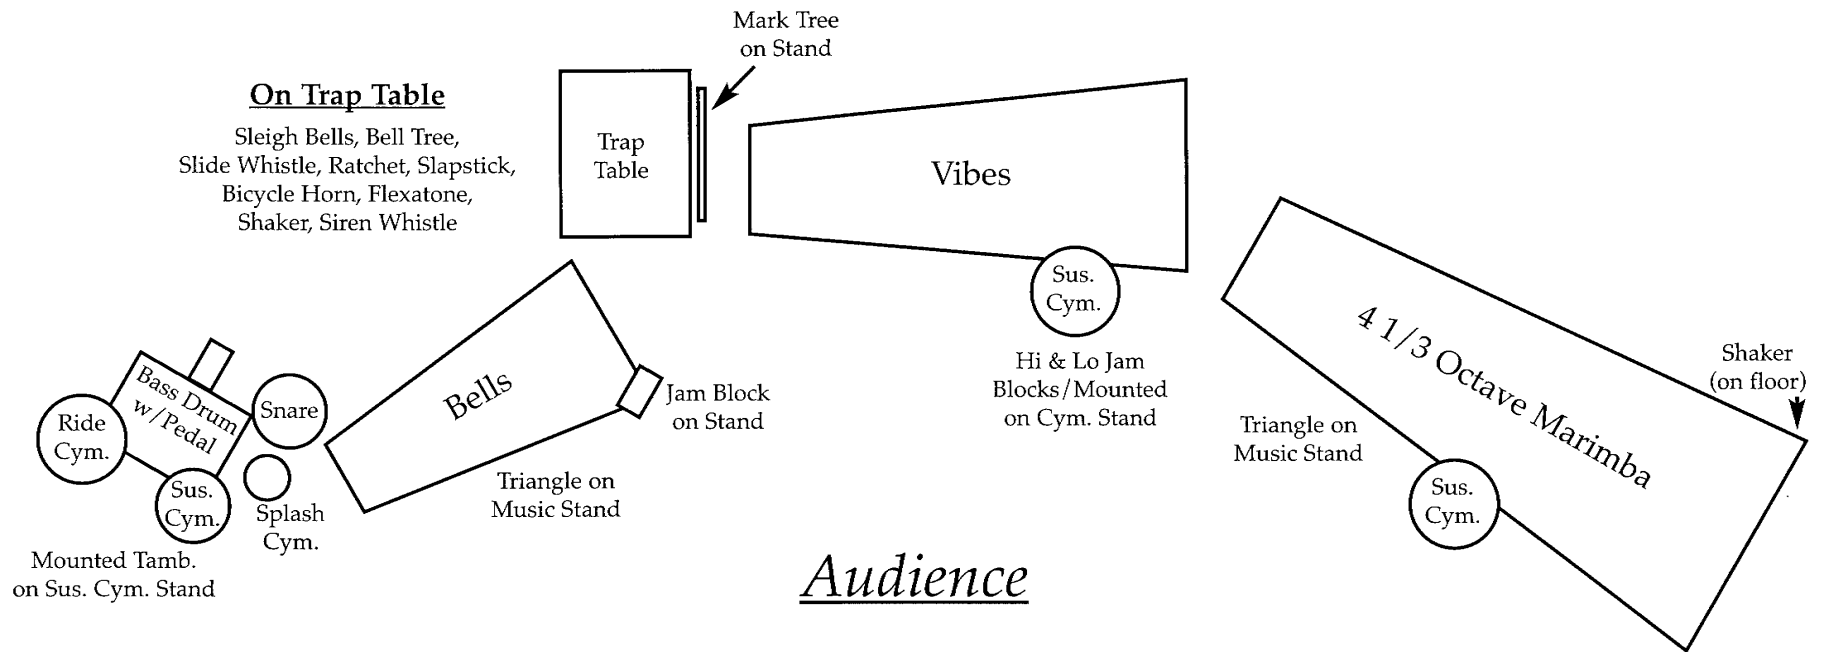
Mark Tree on Stand

On Trap Table

Sleigh Bells, Bell Tree, Slide Whistle, Ratchet, Slapstick, Bicycle Horn, Flexatone, Shaker, Siren Whistle

Trap Table

Vibes

Sus. Cym.

Hi & Lo Jam Blocks/Mounted on Cym. Stand

4 1/3 Octave Marimba

Shaker (on floor)

Triangle on Music Stand

Sus. Cym.

Bass Drum w/Pedal

Ride Cym.

Snare

Sus. Cym.

Splash Cym.

Mounted Tamb. on Sus. Cym. Stand

Bells

Jam Block on Stand

Triangle on Music Stand

Audience